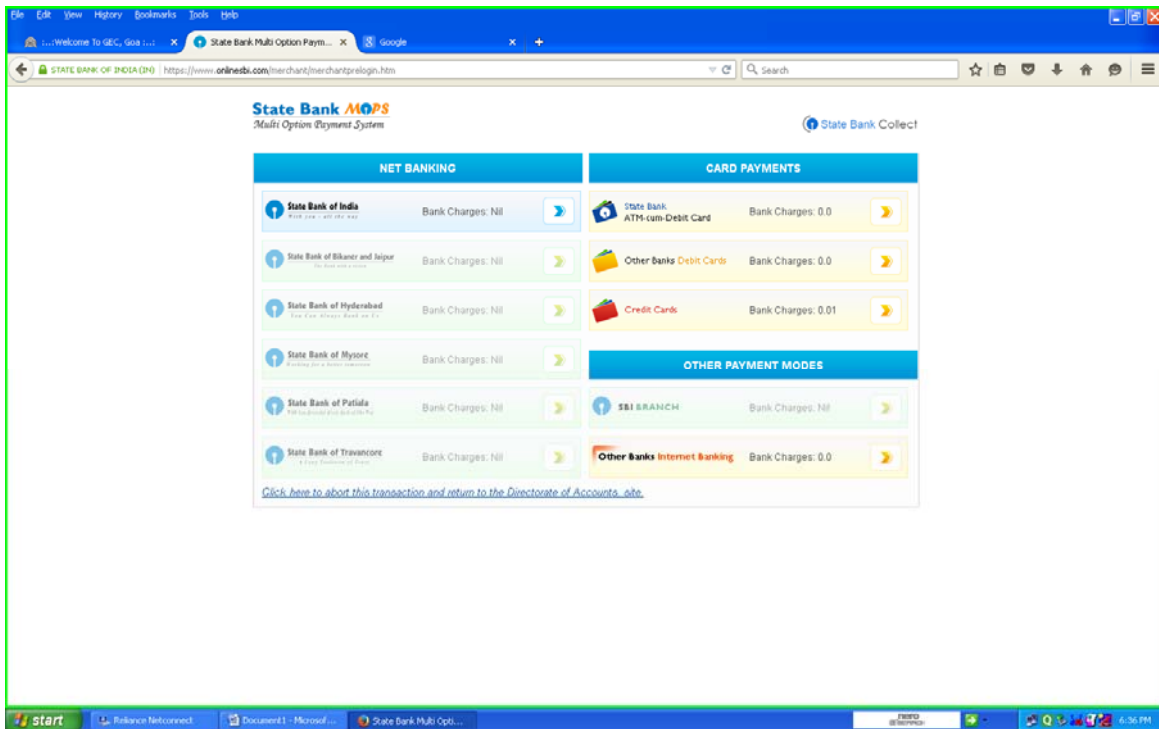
File Edit View History Bookmarks Tools Help

:...Welcome To GEC, Goa :...: × State Bank Multi Option Paym... × Google × +

STATE BANK OF INDIA (IN) https://www.onlinesbi.com/merchant/merchantprelogin.htm

Search

State Bank MOPS
Multi Option Payment System

State Bank Collect

NET BANKING

| | | |
|---|---|---|
| State Bank of India | Bank Charges: Nil | |
| State Bank of Bikaner and Jaipur | Bank Charges: Nil | |
| State Bank of Hyderabad | Bank Charges: Nil | |
| State Bank of Mysore | Bank Charges: Nil | |
| State Bank of Patiala | Bank Charges: Nil | |
| State Bank of Travancore | Bank Charges: Nil | |

CARD PAYMENTS

| | |
|---|---|
| State Bank ATM-cum-Debit Card | Bank Charges: 0.0 |
| Other Banks Debit Cards | Bank Charges: 0.0 |
| Credit Cards | Bank Charges: 0.01 |

OTHER PAYMENT MODES

| | |
|---|---|
| SBI BRANCH | Bank Charges: Nil |
| Other Banks Internet Banking | Bank Charges: 0.0 |

Click here to abort this transaction and return to the Directorate of Accounts site.

start Reliance Netconnect Document1 - Microsof... State Bank Multi Opti... 6:36 PM